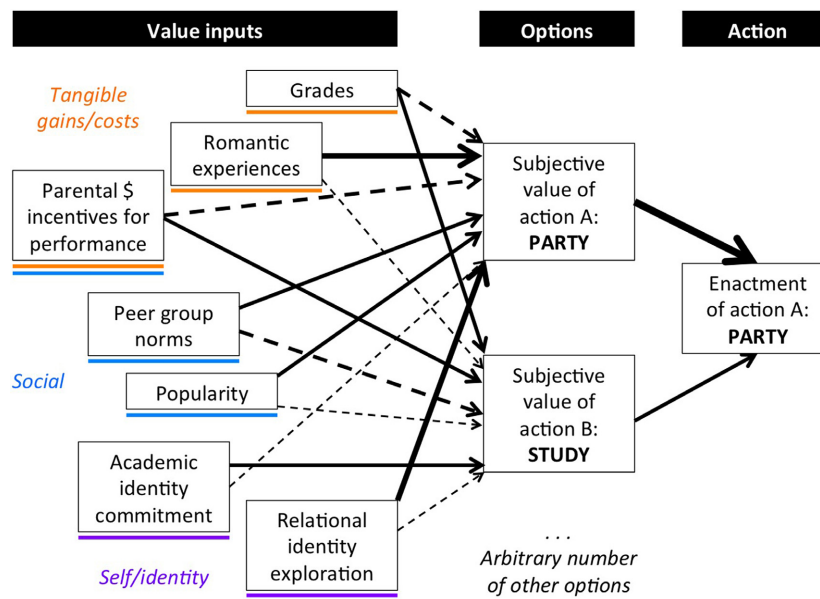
Value inputs

Options

Action

Tangible gains/costs

Grades

Romantic experiences

Parental $ incentives for performance

Peer group norms

Social

Popularity

Academic identity commitment

Relational identity exploration

Self/identity

Subjective value of action A: PARTY

Subjective value of action B: STUDY

. . .
Arbitrary number of other options

Enactment of action A: PARTY